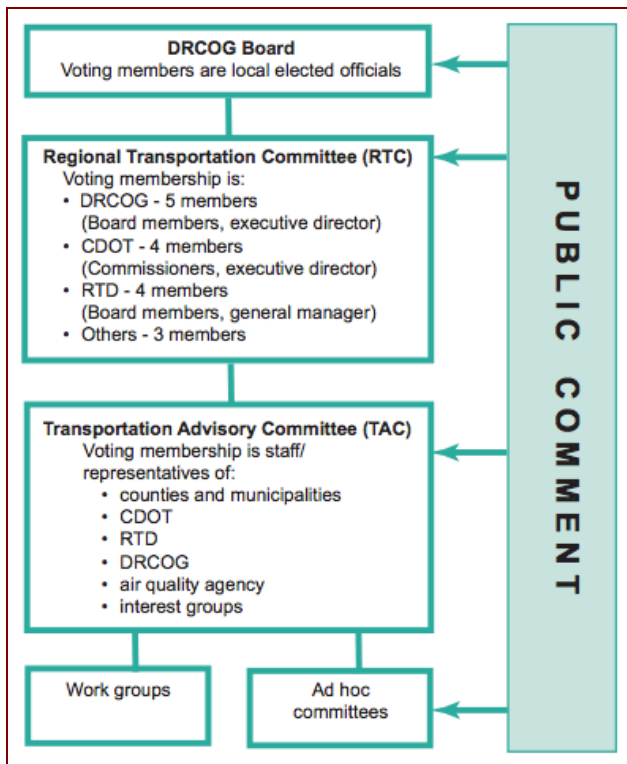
DRCOG Board
Voting members are local elected officials

Regional Transportation Committee (RTC)
Voting membership is:
• DRCOG - 5 members (Board members, executive director)
• CDOT - 4 members (Commissioners, executive director)
• RTD - 4 members (Board members, general manager)
• Others - 3 members

Transportation Advisory Committee (TAC)
Voting membership is staff/ representatives of:
• counties and municipalities
• CDOT
• RTD
• DRCOG
• air quality agency
• interest groups

Work groups

Ad hoc committees

PUBLIC COMMENT